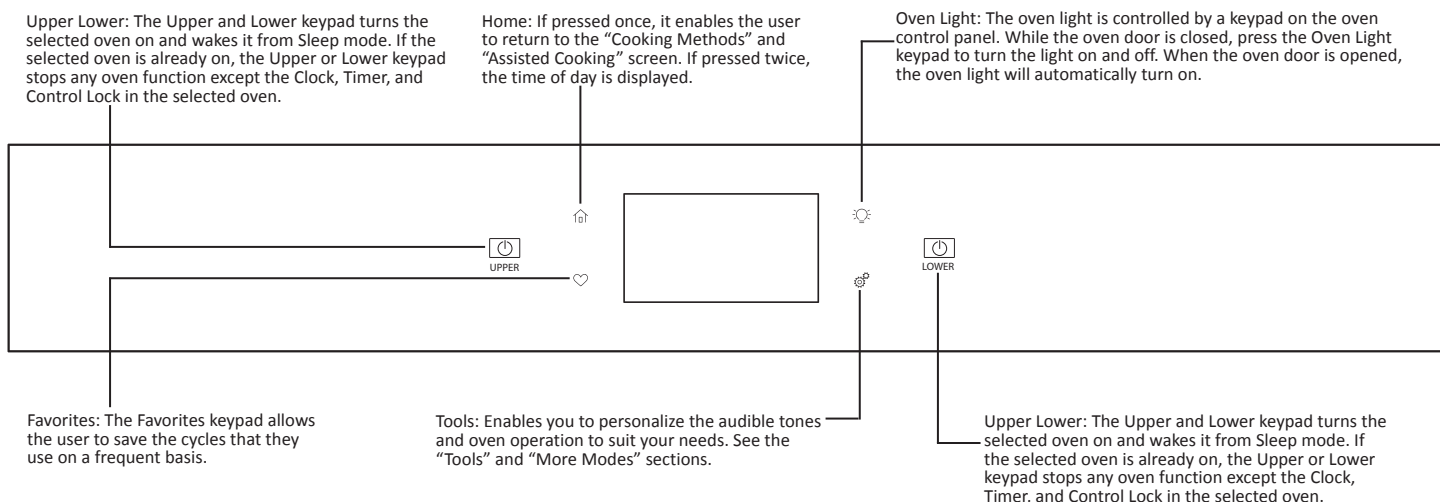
Upper Lower: The Upper and Lower keypad turns the selected oven on and wakes it from Sleep mode. If the selected oven is already on, the Upper or Lower keypad stops any oven function except the Clock, Timer, and Control Lock in the selected oven.

Home: If pressed once, it enables the user to return to the “Cooking Methods” and “Assisted Cooking” screen. If pressed twice, the time of day is displayed.

Oven Light: The oven light is controlled by a keypad on the oven control panel. While the oven door is closed, press the Oven Light keypad to turn the light on and off. When the oven door is opened, the oven light will automatically turn on.

UPPER

LOWER

Favorites: The Favorites keypad allows the user to save the cycles that they use on a frequent basis.

Tools: Enables you to personalize the audible tones and oven operation to suit your needs. See the “Tools” and “More Modes” sections.

Upper Lower: The Upper and Lower keypad turns the selected oven on and wakes it from Sleep mode. If the selected oven is already on, the Upper or Lower keypad stops any oven function except the Clock, Timer, and Control Lock in the selected oven.